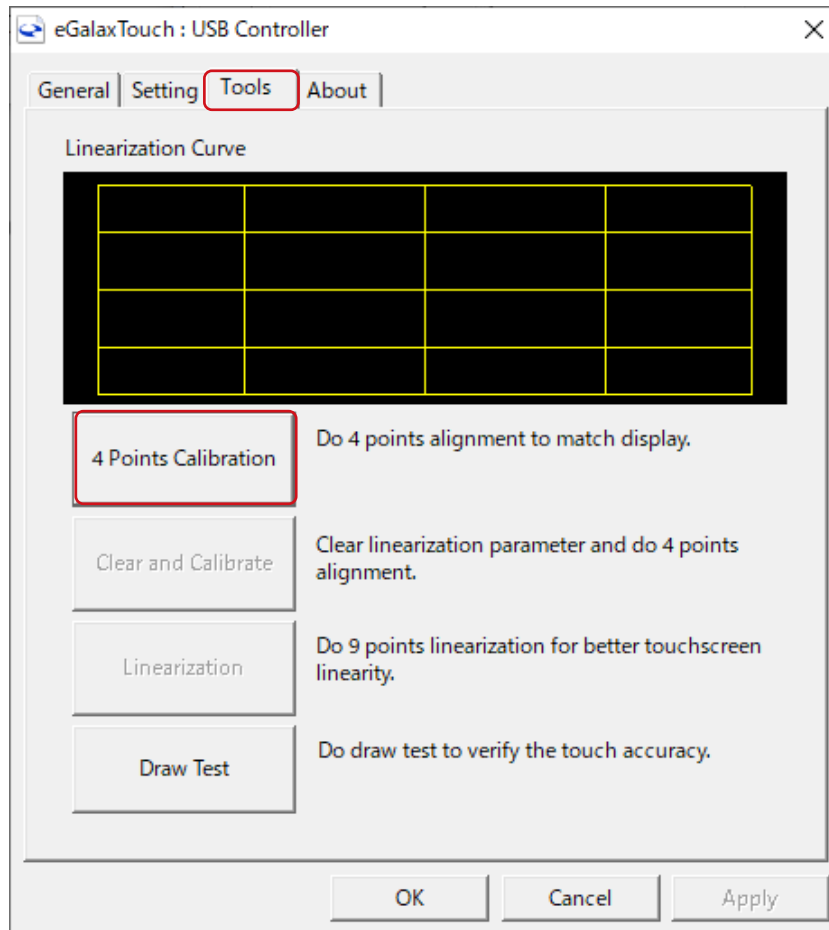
eGalaxTouch : USB Controller

General | Setting | Tools | About

Linearization Curve

4 Points Calibration

Do 4 points alignment to match display.

Clear and Calibrate

Clear linearization parameter and do 4 points alignment.

Linearization

Do 9 points linearization for better touchscreen linearity.

Draw Test

Do draw test to verify the touch accuracy.

OK

Cancel

Apply